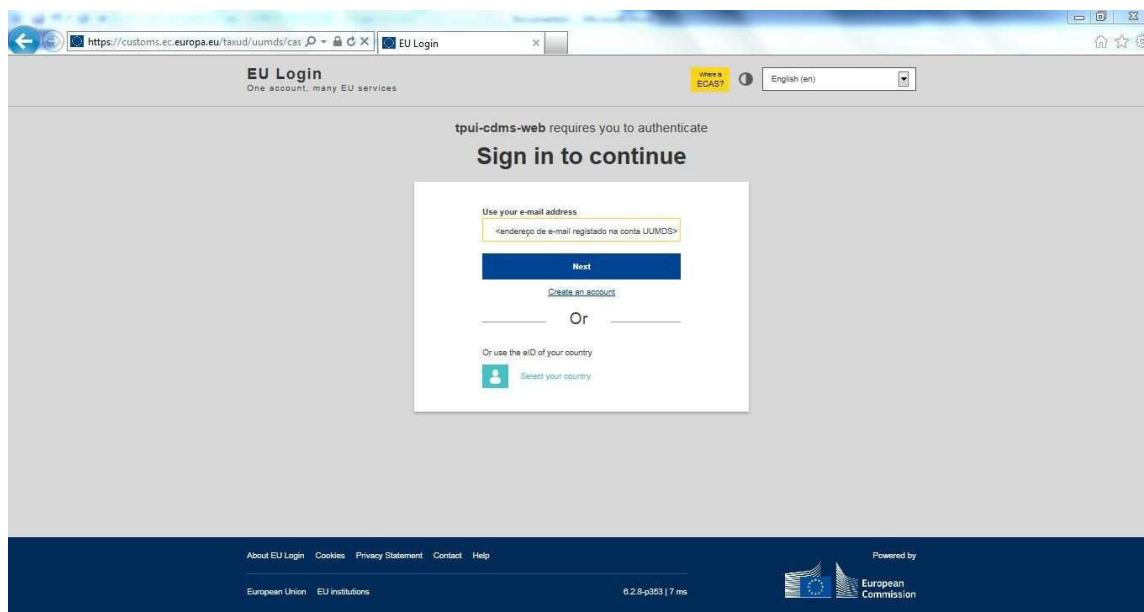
https://customs.ec.europa.eu/taxud/uumds/cas

EU Login

EU Login
One account, many EU services

Where is ECAS?

English (en)

tpui-cdms-web requires you to authenticate

Sign in to continue

Use your e-mail address

<endereço de e-mail registado na conta UUMDS>

Next

Create an account

Or

Or use the eID of your country

Select your country

About EU Login Cookies Privacy Statement Contact Help

European Union EU institutions

6.2.8-p353 | 7 ms

Powered by

European Commission